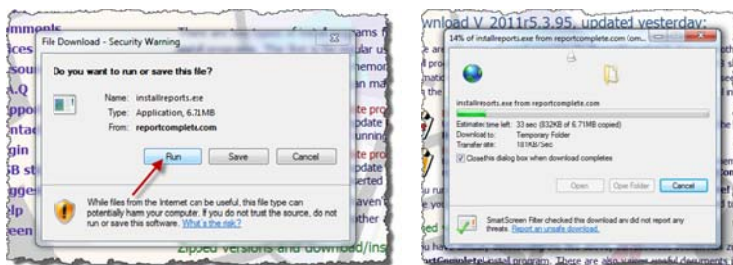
mments
ices
sour
A.Q
ppo
ntac
gin
B st
gges
lp
een

File Download - Security Warning

Do you want to run or save this file?

Name: installreports.exe
Type: Application, 6.71MB
From: reportcomplete.com

Run
Save
Cancel

While files from the Internet can be useful, this file type can potentially harm your computer. If you do not trust the source, do not run or save this software. What's the risk?

Zipped versions and download/ins

wnload V. 2011r5.3.95, updated yesterday:

14% of installreports.exe from reportcomplete.com (om...

installreports.exe from reportcomplete.com

Estimated time left: 33 sec (832KB of 6.71MB copied)
Download to: Temporary Folder
Transfer rate: 181KB/Sec

Close this dialog box when download completes

Open
Open Folder
Cancel

SmartScreen Filter checked this download and did not report any threats. Report an unsafe download.

rtComplete install program. There are also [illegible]